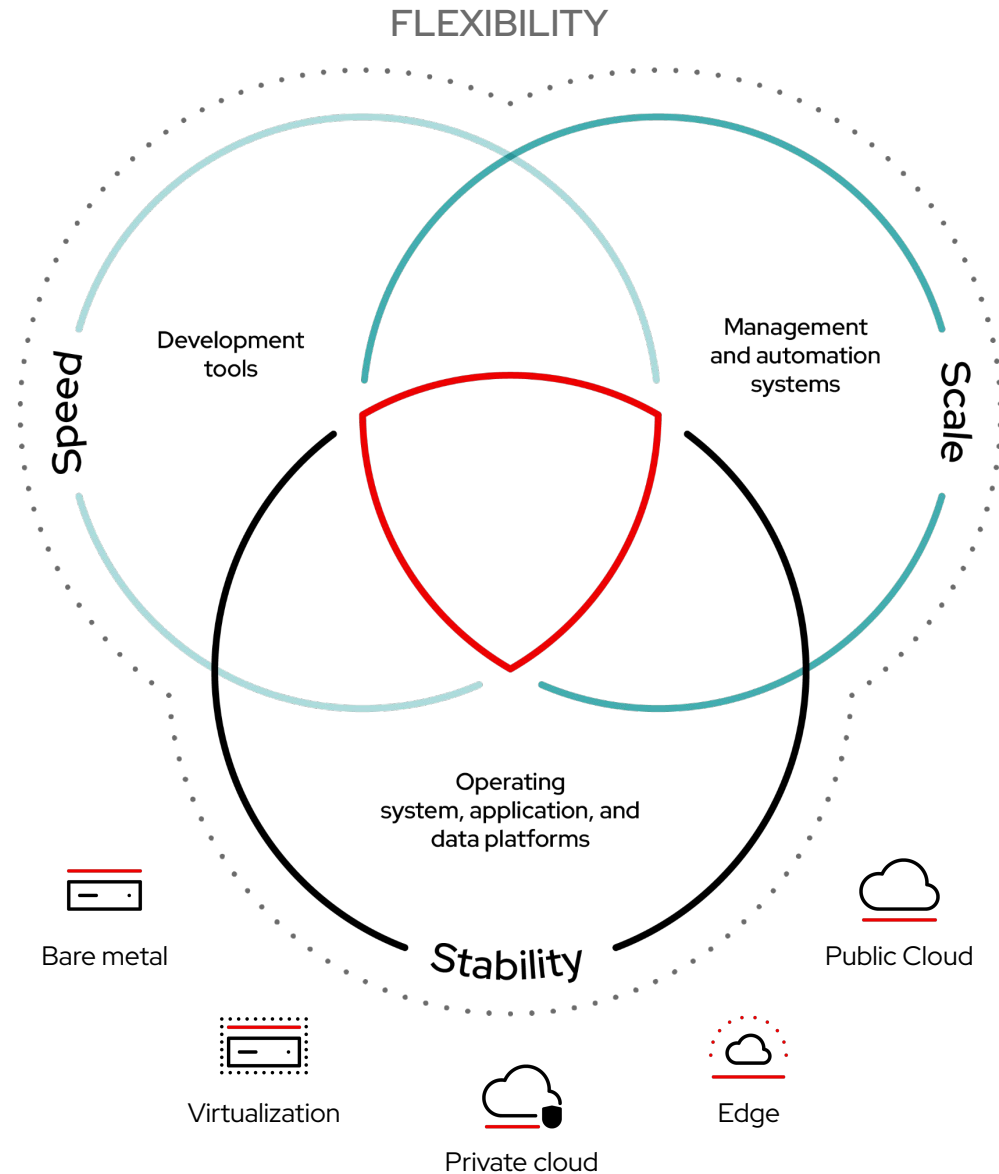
FLEXIBILITY

Development tools

Speed

Management and automation systems

Scale

Operating system, application, and data platforms

Stability

Bare metal

Public Cloud

Virtualization

Edge

Private cloud